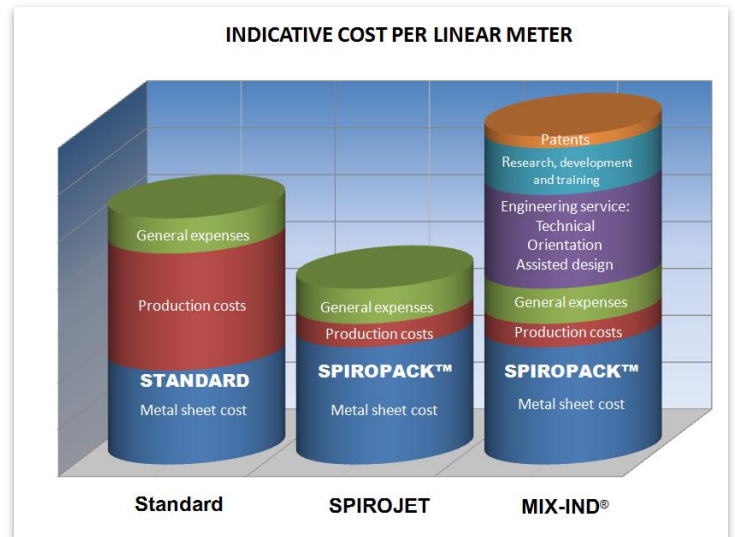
INDICATIVE COST PER LINEAR METER

General expenses
Production costs
STANDARD
Metal sheet cost

General expenses
Production costs
SPIROPACK™
Metal sheet cost

Patents
Research, development and training
Engineering service: Technical Orientation Assisted design
General expenses
Production costs
SPIROPACK™
Metal sheet cost

Standard
SPIROJET
MIX-IND®